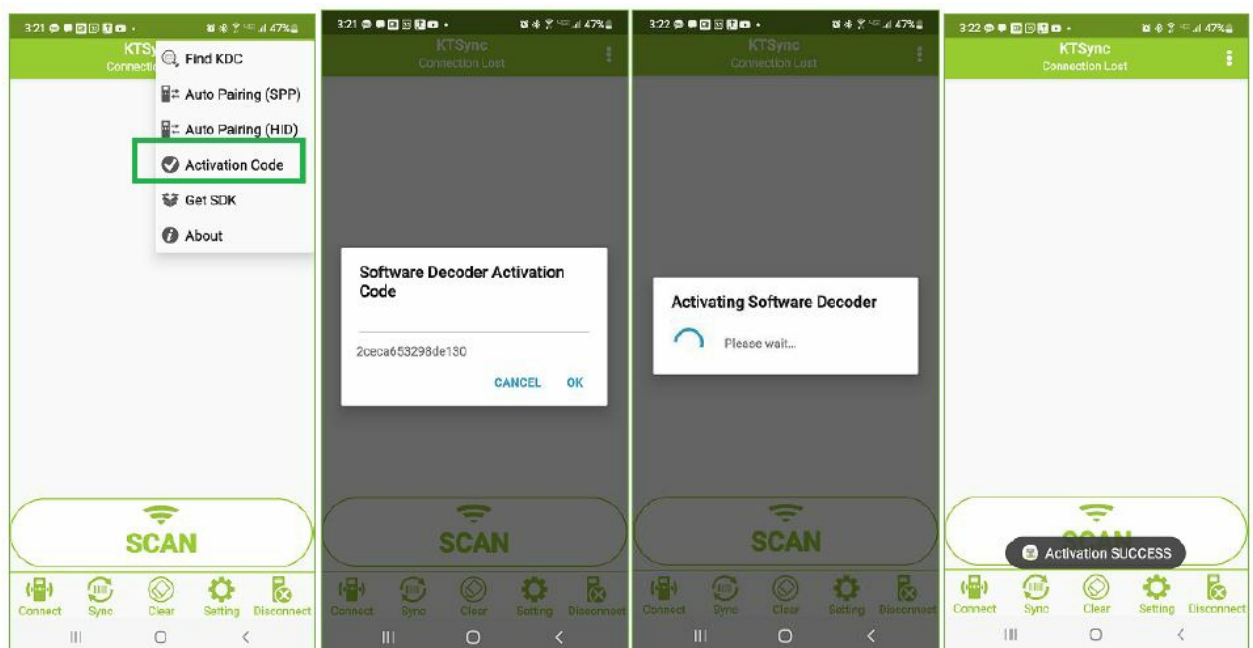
3:21 47%
KTSy
Connecti
Find KDC
Auto Pairing (SPP)
Auto Pairing (HID)
Activation Code
Get SDK
About
SCAN
Connect Sync Clear Setting Disconnect

3:21 47%
KTSync
Connection Lost
Software Decoder Activation Code
2ceca653298de130
CANCEL OK
SCAN
Connect Sync Clear Setting Disconnect

3:22 47%
KTSync
Connection Lost
Activating Software Decoder
Please wait...
SCAN
Connect Sync Clear Setting Disconnect

3:22 47%
KTSync
Connection Lost
SCAN
Activation SUCCESS
Connect Sync Clear Setting Disconnect